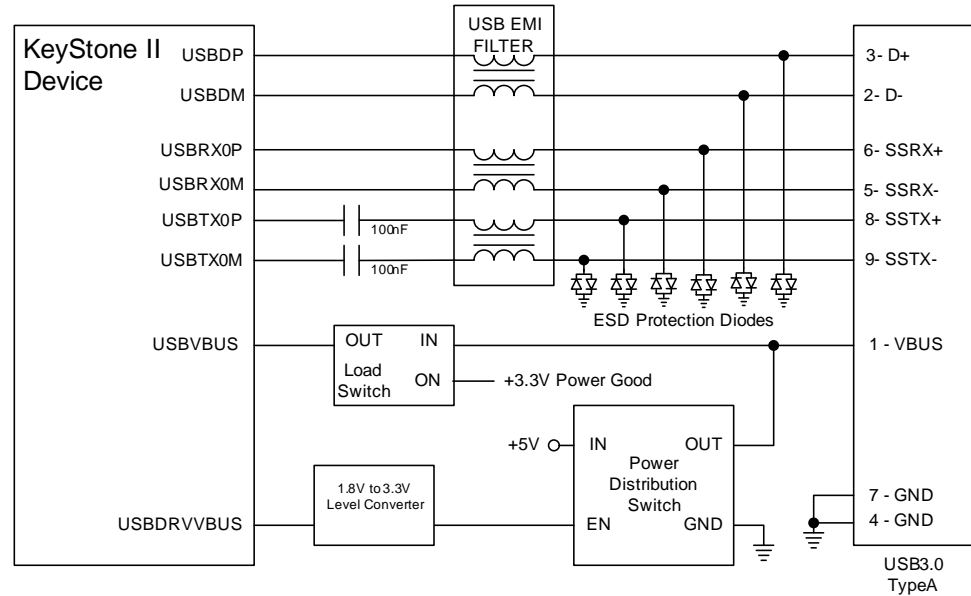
KeyStone II Device

USBDP
USBDM
USBRX0P
USBRX0M
USBTX0P
USBTX0M
USBVBUS
USBDRVVBUS

USB EMI FILTER

100nF
100nF

ESD Protection Diodes

OUT
IN
Load Switch
ON
+3.3V Power Good

1.8V to 3.3V Level Converter

+5V
IN
OUT
Power Distribution Switch
EN
GND

3- D+
2- D-
6- SSRX+
5- SSRX-
8- SSTX+
9- SSTX-
1 - VBUS
7 - GND
4 - GND

USB3.0 TypeA